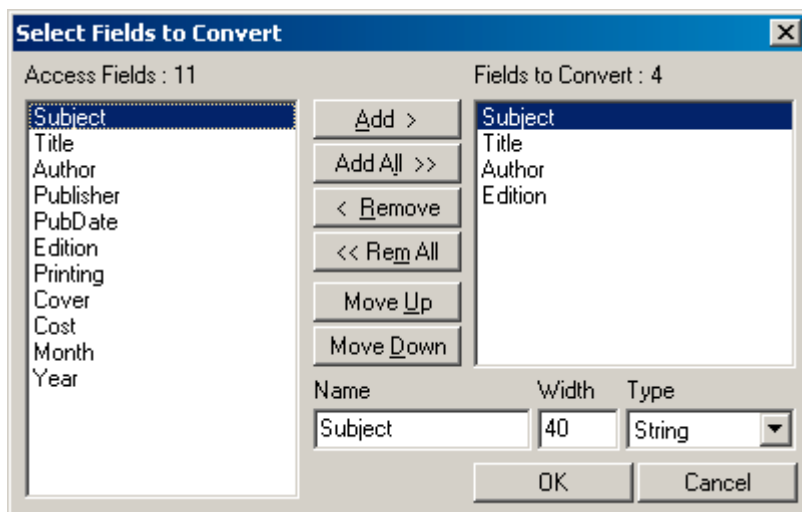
Select Fields to Convert

Access Fields : 11

Subject
Title
Author
Publisher
PubDate
Edition
Printing
Cover
Cost
Month
Year

Add >
Add All >>
< Remove
<< Rem All
Move Up
Move Down

Fields to Convert : 4

Subject
Title
Author
Edition

Name
Subject

Width
40

Type
String

OK
Cancel